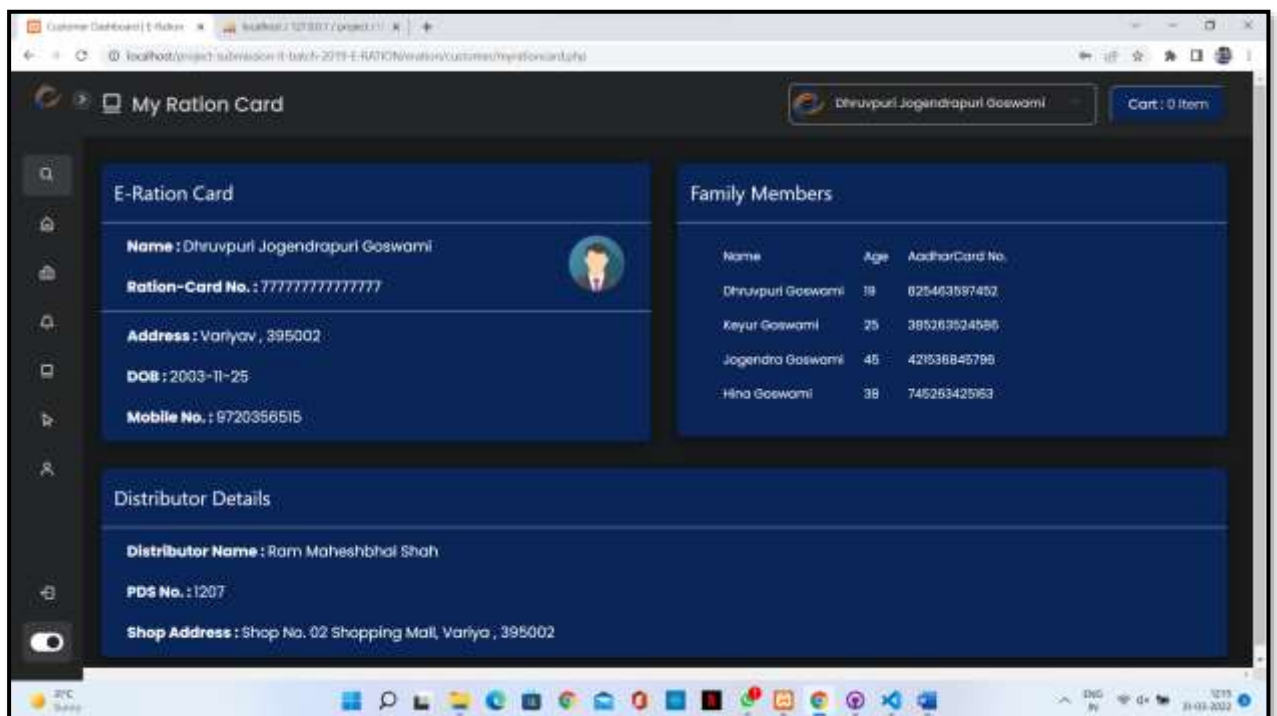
Customer Dashboard | E-Ration × localhost / 127.0.0.1 / project × +

localhost/project-submission-it-batch-2019-E-RATION/eration/customer/myrationcard.php

My Ration Card

Dhruvpuri Jogendrapuri Goswami

Cart : 0 Item

E-Ration Card

Name : Dhruvpuri Jogendrapuri Goswami

Ration-Card No. : 777777777777777

Address : Variyav , 395002

DOB : 2003-11-25

Mobile No. : 9720356515

Family Members

| Name | Age | AadharCard No. |
|---|---|---|
| Dhruvpuri Goswami | 19 | 825463597452 |
| Keyur Goswami | 25 | 385263524586 |
| Jogendra Goswami | 45 | 421536845796 |
| Hina Goswami | 38 | 745263425163 |

Distributor Details

Distributor Name : Ram Maheshbhai Shah

PDS No. : 1207

Shop Address : Shop No. 02 Shopping Mall, Variya , 395002

31°C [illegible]

ENG IN

12:15 31-03-2022